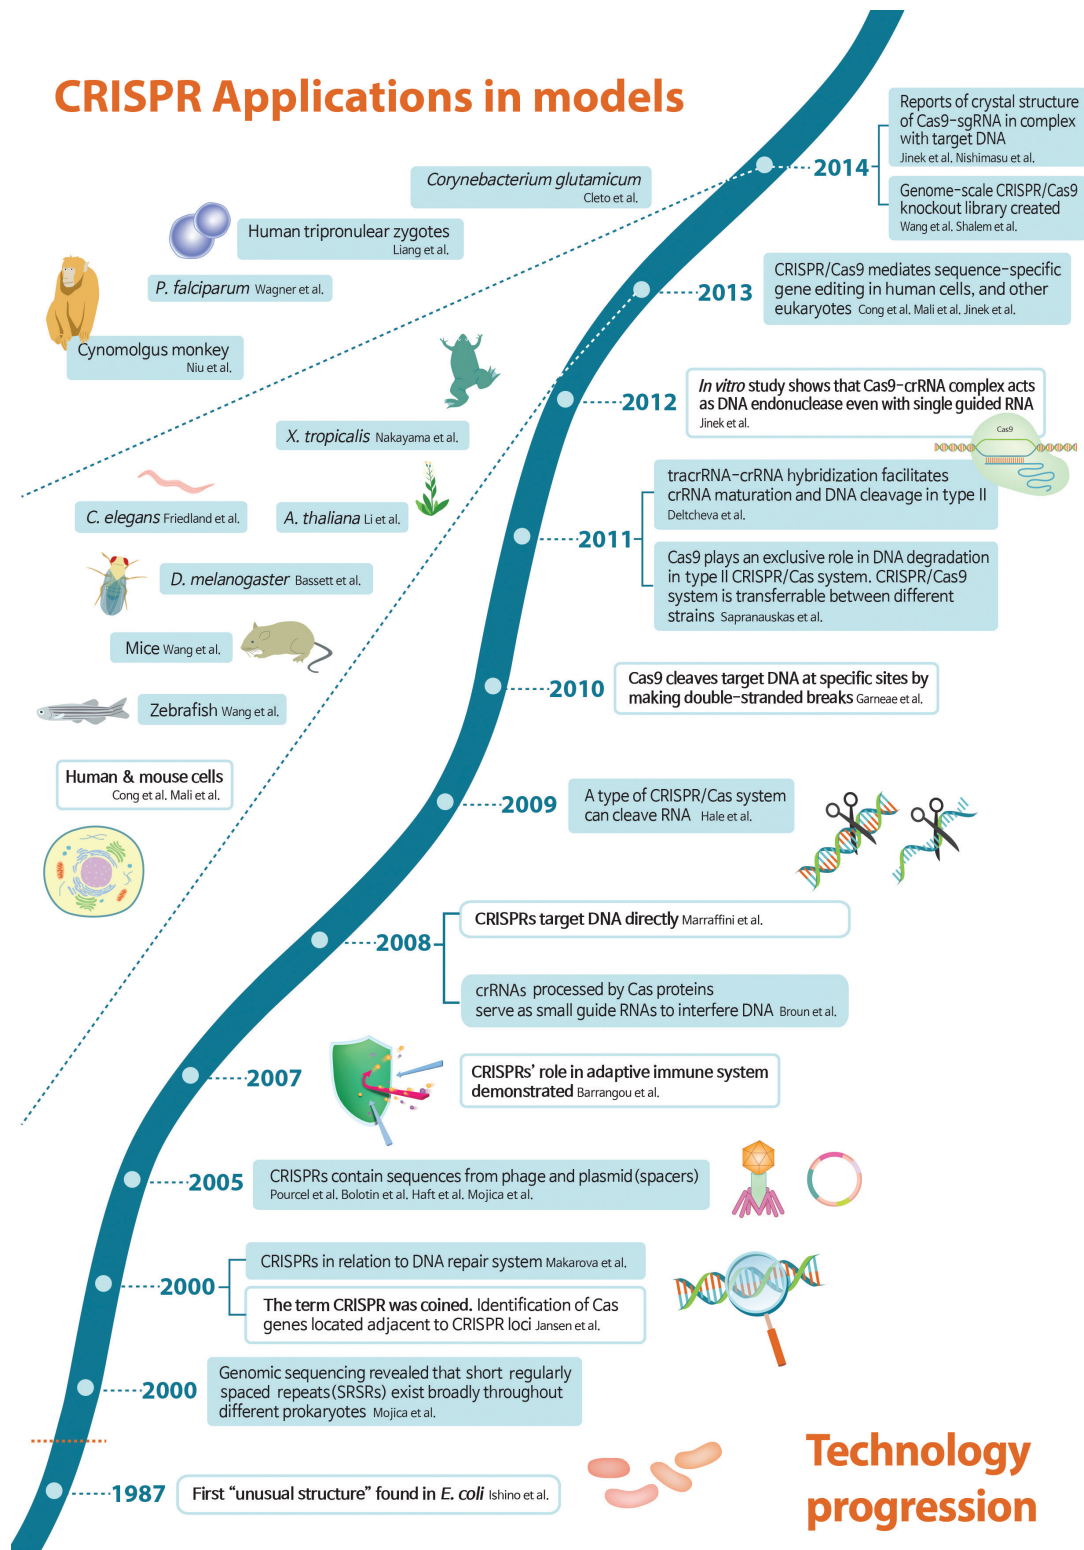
CRISPR Applications in models

Corynebacterium glutamicum
Cleto et al.

Human tripronulear zygotes
Liang et al.

P. falciparum Wagner et al.

Cynomolgus monkey
Niu et al.

X. tropicalis Nakayama et al.

C. elegans Friedland et al.

A. thaliana Li et al.

D. melanogaster Bassett et al.

Mice Wang et al.

Zebrafish Wang et al.

Human & mouse cells
Cong et al. Mali et al.

2014
Reports of crystal structure of Cas9-sgRNA in complex with target DNA
Jinek et al. Nishimasu et al.

Genome-scale CRISPR/Cas9 knockout library created
Wang et al. Shalem et al.

2013
CRISPR/Cas9 mediates sequence-specific gene editing in human cells, and other eukaryotes Cong et al. Mali et al. Jinek et al.

2012
In vitro study shows that Cas9-crRNA complex acts as DNA endonuclease even with single guided RNA
Jinek et al.

Cas9

2011
tracrRNA-crRNA hybridization facilitates crRNA maturation and DNA cleavage in type II
Deltcheva et al.

Cas9 plays an exclusive role in DNA degradation in type II CRISPR/Cas system. CRISPR/Cas9 system is transferrable between different strains Sapranauskas et al.

2010
Cas9 cleaves target DNA at specific sites by making double-stranded breaks Garneae et al.

2009
A type of CRISPR/Cas system can cleave RNA Hale et al.

2008
CRISPRs target DNA directly Marraffini et al.

crRNAs processed by Cas proteins serve as small guide RNAs to interfere DNA Broun et al.

2007
CRISPRs' role in adaptive immune system demonstrated Barrangou et al.

2005
CRISPRs contain sequences from phage and plasmid (spacers)
Pourcel et al. Bolotin et al. Haft et al. Mojica et al.

2000
CRISPRs in relation to DNA repair system Makarova et al.

The term CRISPR was coined. Identification of Cas genes located adjacent to CRISPR loci Jansen et al.

2000
Genomic sequencing revealed that short regularly spaced repeats (SRSRs) exist broadly throughout different prokaryotes Mojica et al.

1987
First "unusual structure" found in E. coli Ishino et al.

Technology progression